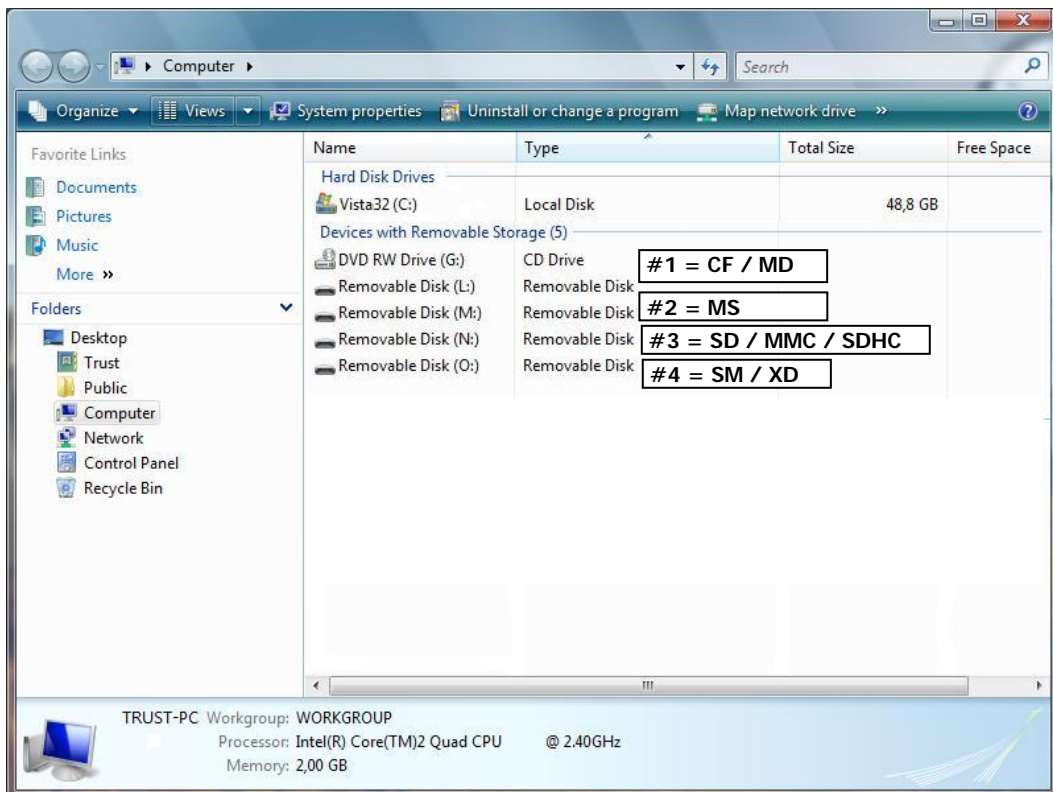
Computer ▸

Search

Organize ▾ Views ▾ System properties Uninstall or change a program Map network drive »

Favorite Links
Documents
Pictures
Music
More »

Folders
Desktop
Trust
Public
Computer
Network
Control Panel
Recycle Bin

| Name | Type | Total Size | Free Space |
|---|---|---|---|
| Hard Disk Drives | | | |
| Vista32 (C:) | Local Disk | 48,8 GB | |
| Devices with Removable Storage (5) | | | |
| DVD RW Drive (G:) | CD Drive | | |
| Removable Disk (L:) | Removable Disk | | |
| Removable Disk (M:) | Removable Disk | | |
| Removable Disk (N:) | Removable Disk | | |
| Removable Disk (O:) | Removable Disk | | |

#1 = CF / MD
#2 = MS
#3 = SD / MMC / SDHC
#4 = SM / XD

TRUST-PC Workgroup: WORKGROUP
Processor: Intel(R) Core(TM)2 Quad CPU @ 2.40GHz
Memory: 2,00 GB